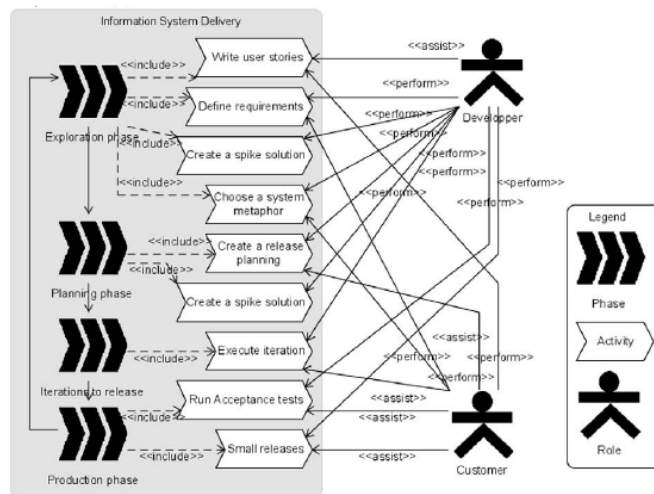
Information System Delivery

<<include>>
Write user stories
<<include>>
Define requirements
Exploration phase
<<include>>
Create a spike solution
<<include>>
Choose a system metaphor
<<include>>
Create a release planning
<<include>>
Planning phase
Create a spike solution
<<include>>
Execute iteration
Iterations to release
<<include>>
Run Acceptance tests
Production phase
<<include>>
Small releases

<<assist>>
<<perform>>
<<perform>>
<<perform>>
<<perform>>
<<perform>>
<<perform>>
<<perform>>
<<perform>>
Developper

<<assist>>
<<perform>>
<<perform>>
<<perform>>
<<assist>>
<<assist>>
<<assist>>
Customer

Legend
Phase
Activity
Role